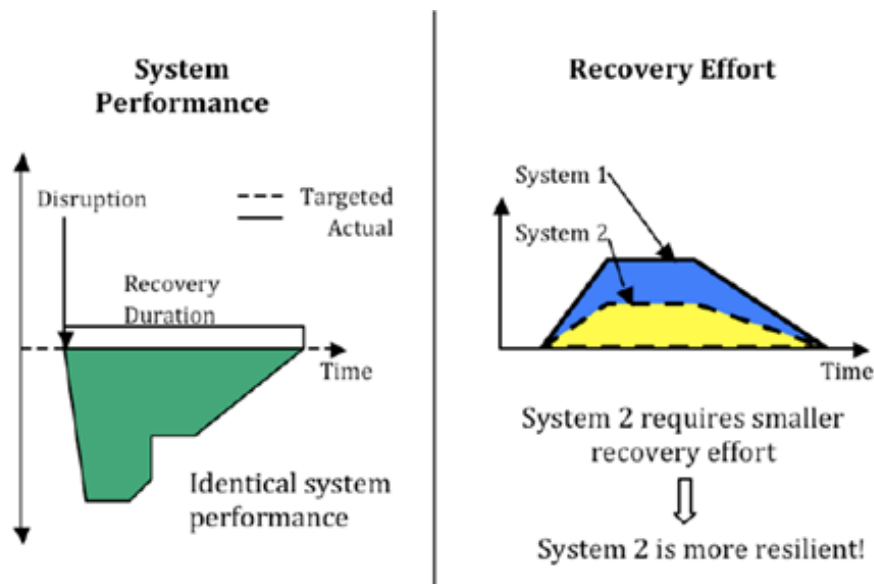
System Performance

Disruption

Targeted
Actual

Recovery Duration

Time

Identical system performance

Recovery Effort

System 1

System 2

Time

System 2 requires smaller recovery effort

System 2 is more resilient!